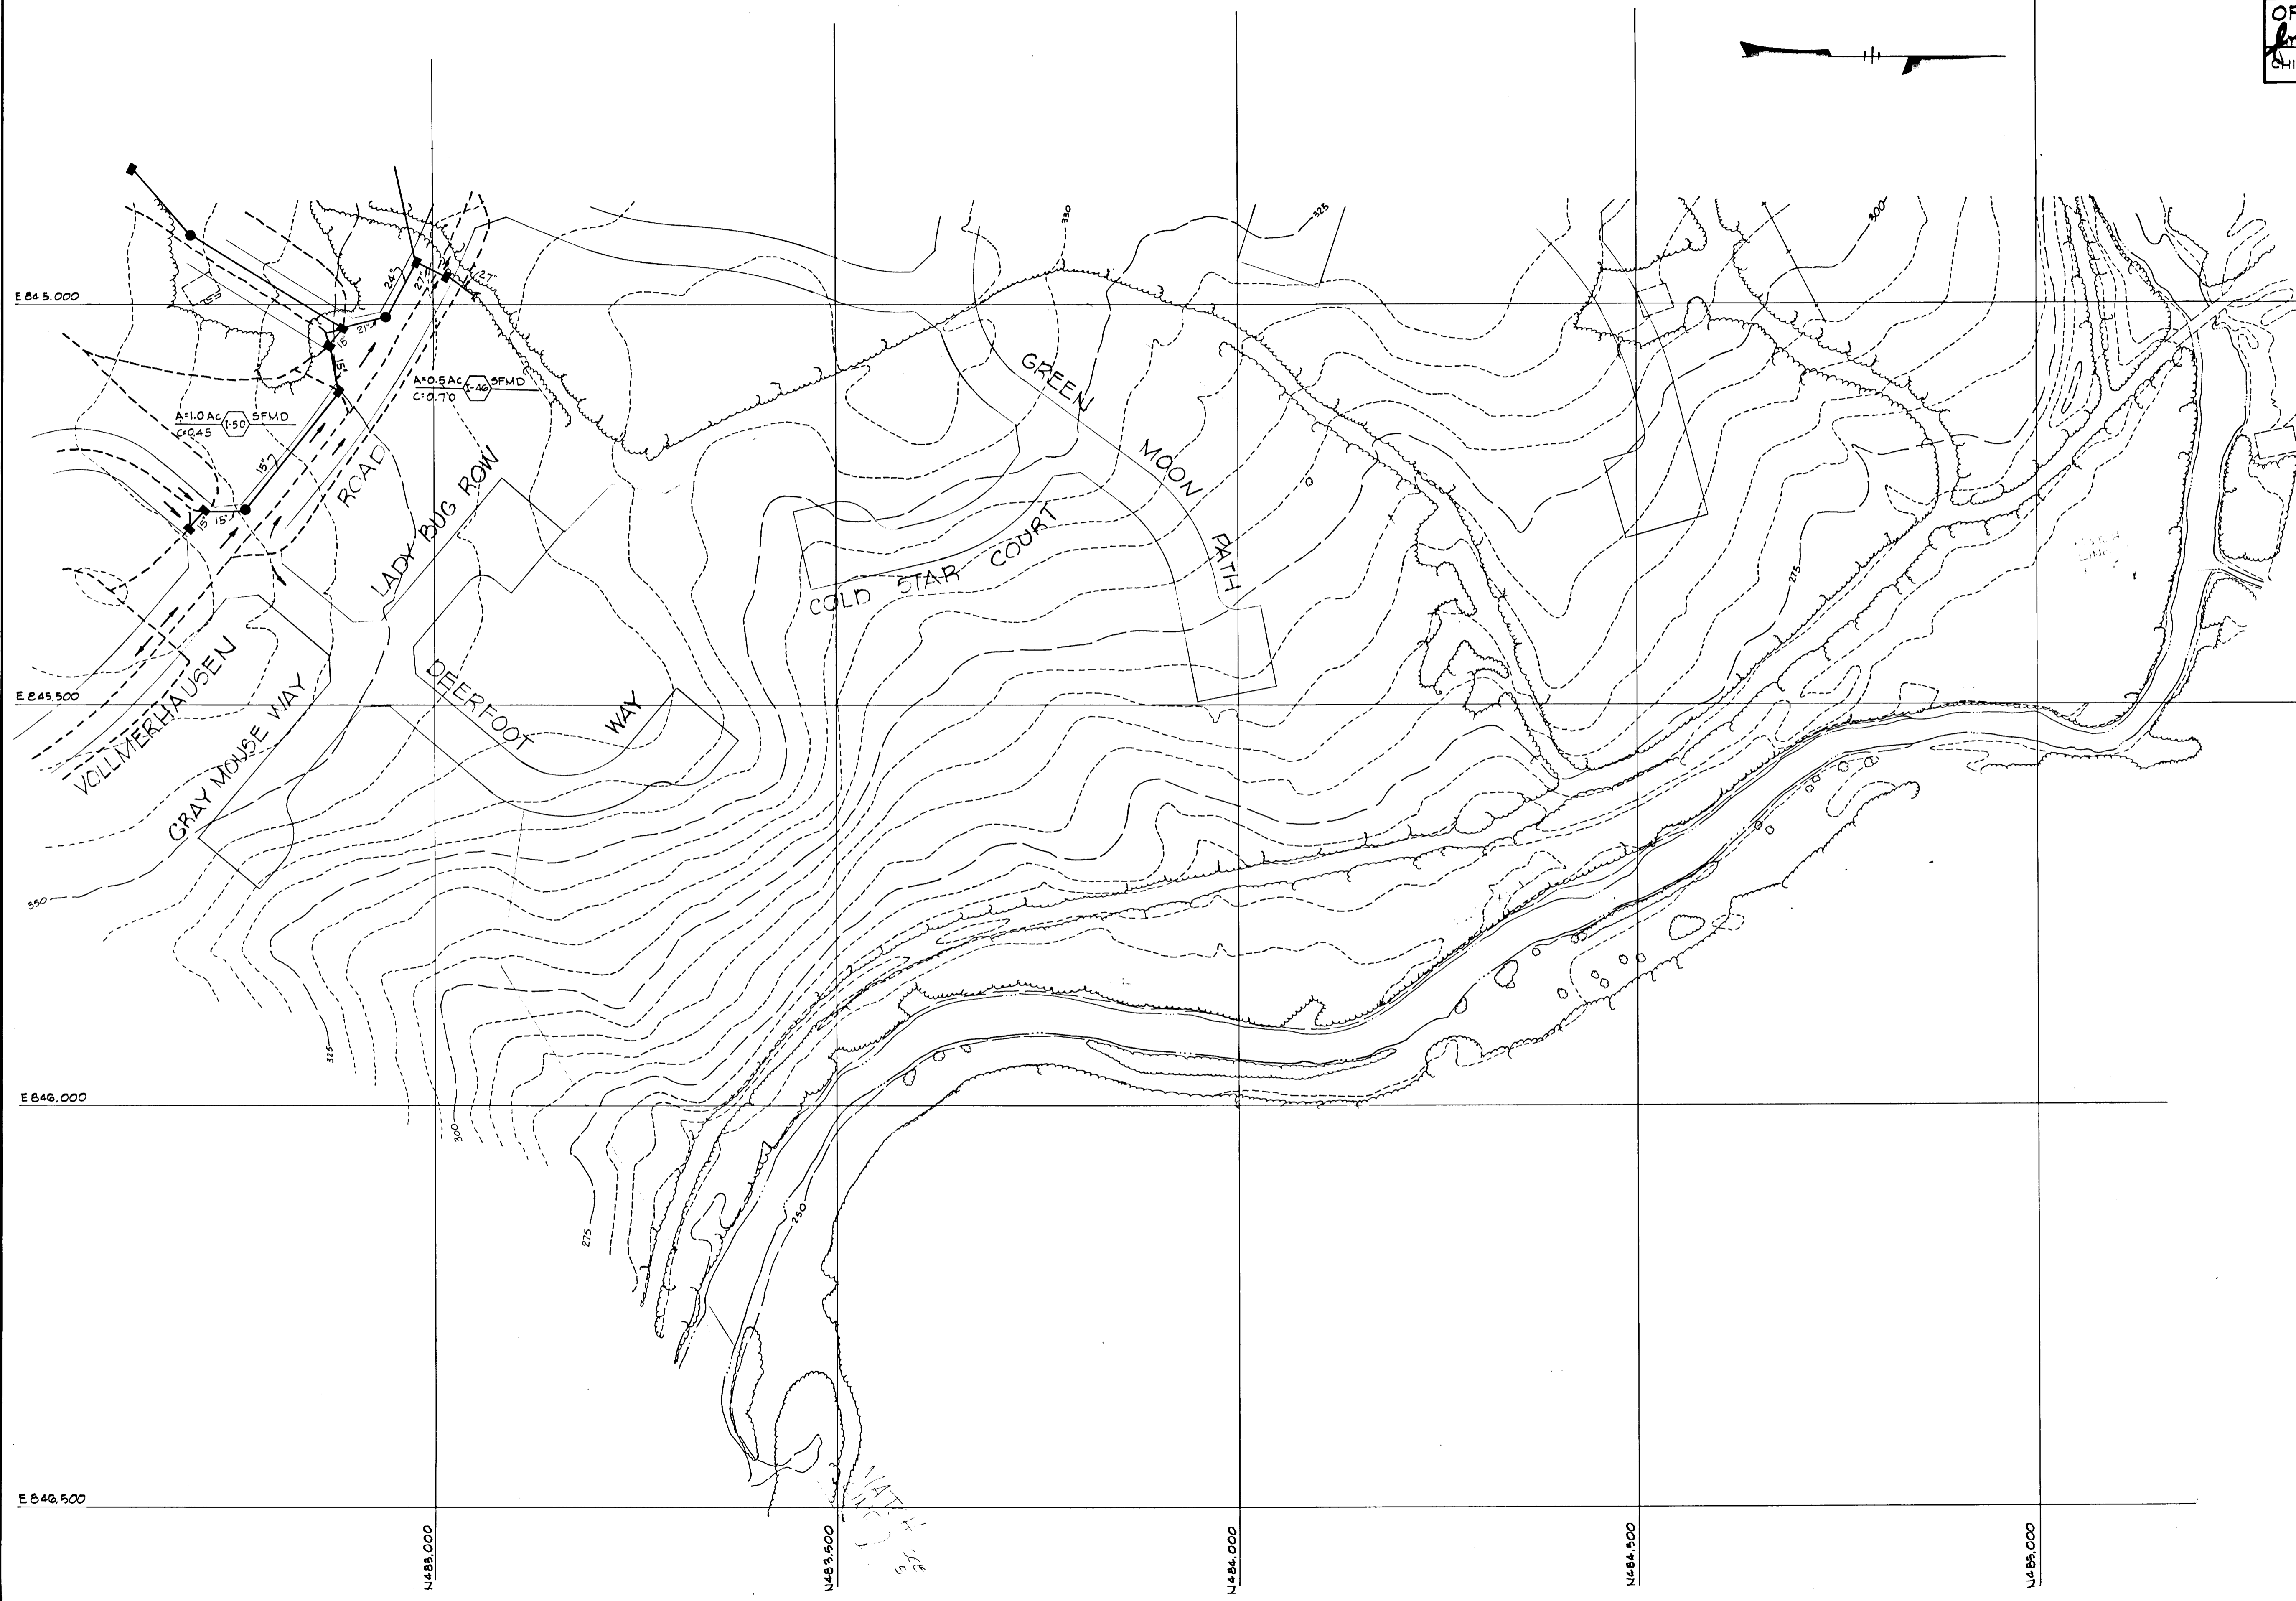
OR
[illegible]
CH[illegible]

E 845.000

E 845.500

E 846.000

E 846.500

A=1.0 Ac
C=0.45
1-50
SFMD

A=0.5 Ac
C=0.70
1-46
SFMD

15"
15"
15"
15"
15"
18"
21"
24"
27"
27"

VOLLMERHAUSEN

ROAD

GRAY MOUSE WAY

LADY BUG ROW

DEERFOOT WAY

COLD STAR COURT

GREEN MOON PATH

350
330
325
300
325
300
275
275
250

N483,000
N483,500
N484,000
N484,500
N485,000